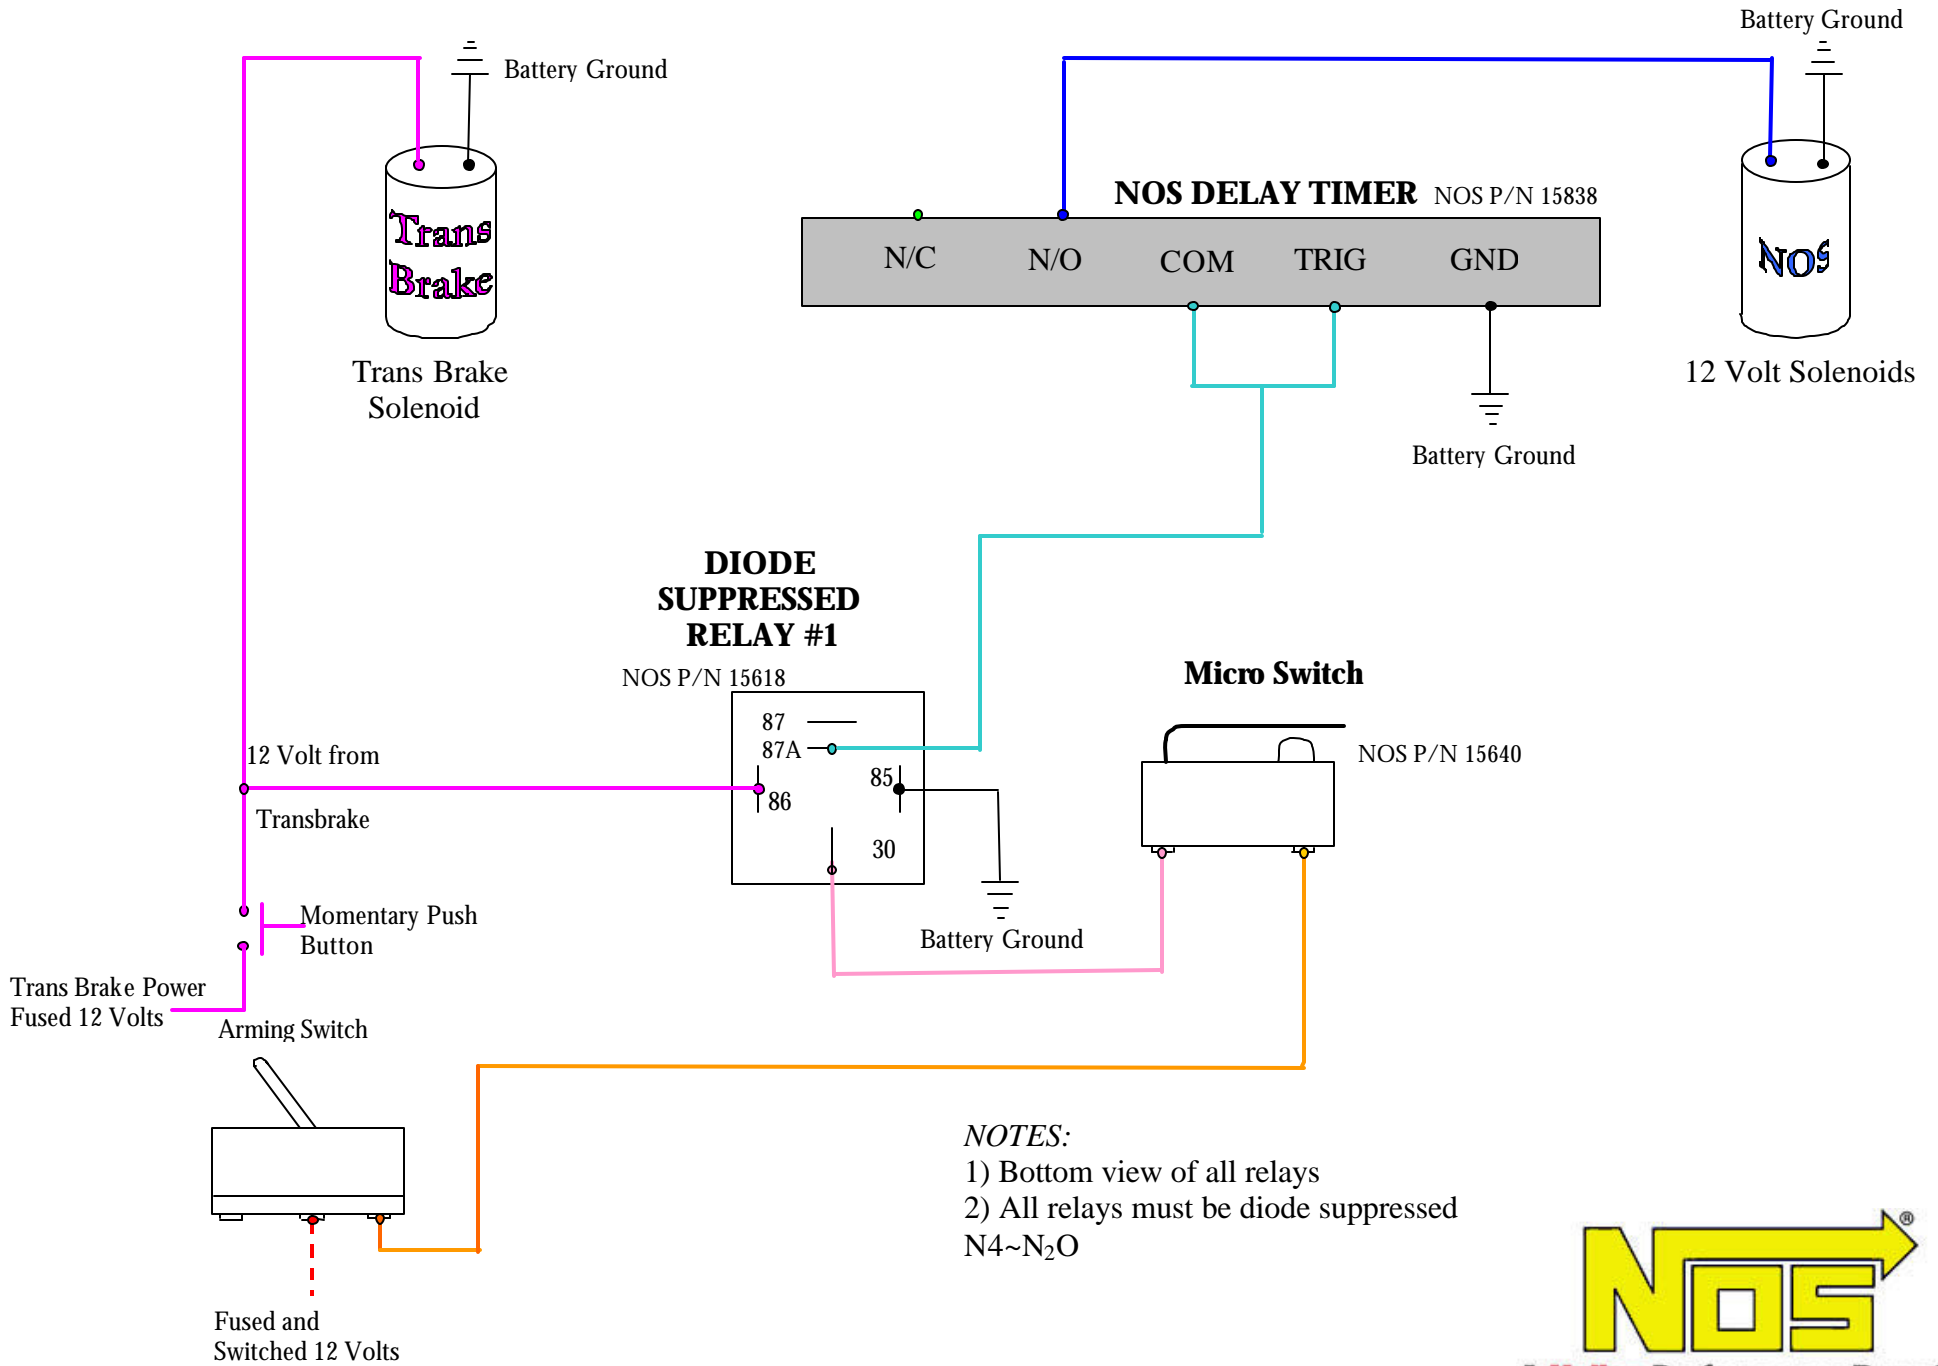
Battery Ground

Battery Ground

Trans Brake

Trans Brake Solenoid

NOS DELAY TIMER NOS P/N 15838

N/C N/O COM TRIG GND

NOS

12 Volt Solenoids

Battery Ground

DIODE SUPPRESSED RELAY #1

NOS P/N 15618

87
87A
85
86
30

Micro Switch

NOS P/N 15640

12 Volt from

Transbrake

Momentary Push Button

Battery Ground

Trans Brake Power Fused 12 Volts

Arming Switch

NOTES:
1) Bottom view of all relays
2) All relays must be diode suppressed
N4~$N_2O$

Fused and Switched 12 Volts

NOS®

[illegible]